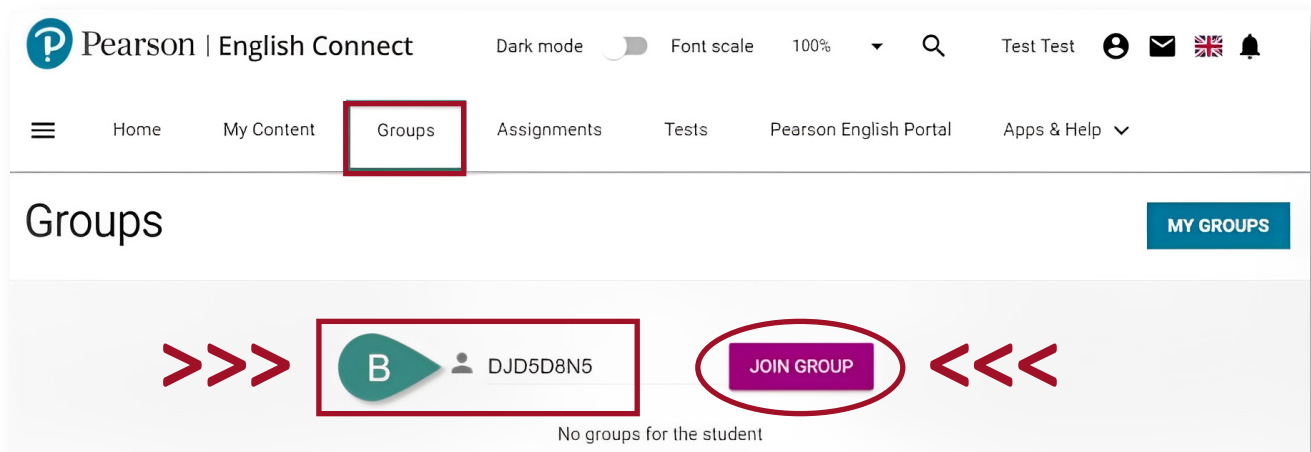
Pearson | English Connect

Dark mode Font scale 100%

Test Test

Home My Content Groups Assignments Tests Pearson English Portal Apps & Help

Groups

MY GROUPS

>>> B DJD5D8N5 JOIN GROUP <<<

No groups for the student